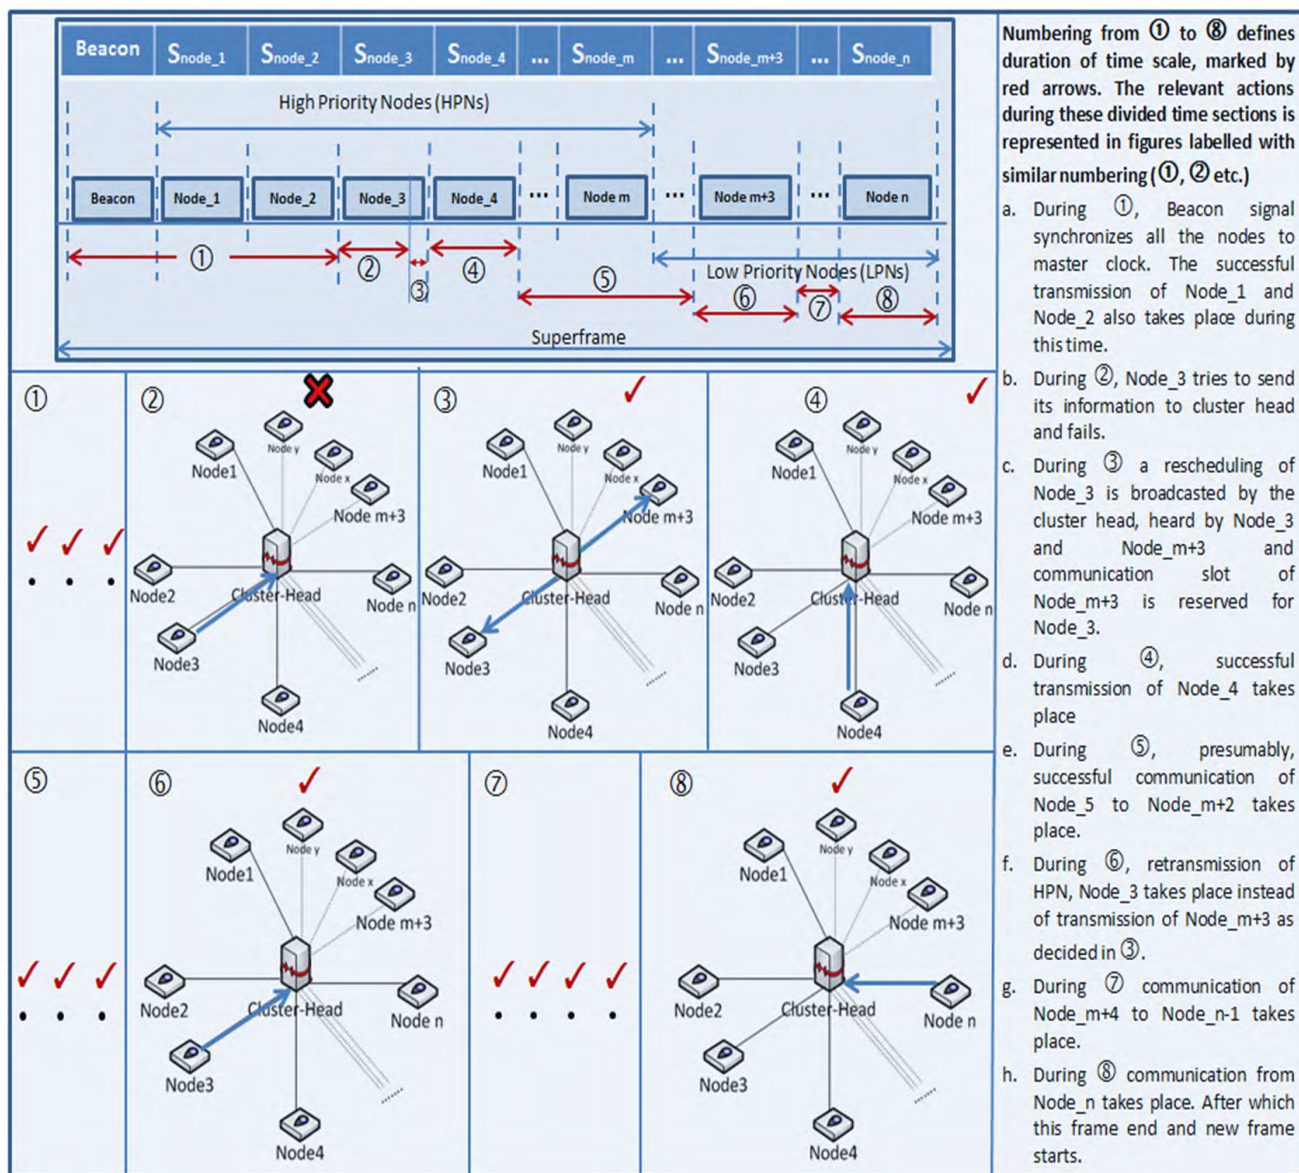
| Beacon | $S_{node\_1}$ | $S_{node\_2}$ | $S_{node\_3}$ | $S_{node\_4}$ | ... | $S_{node\_m}$ | ... | $S_{node\_m+3}$ | ... | $S_{node\_n}$ |
|---|---|---|---|---|---|---|---|---|---|---|

High Priority Nodes (HPNs)

Beacon Node_1 Node_2 Node_3 Node_4 ... Node m ... Node m+3 ... Node n

① ② ③ ④ ⑤ ⑥ ⑦ ⑧

Low Priority Nodes (LPNs)

Superframe

Numbering from ① to ⑧ defines duration of time scale, marked by red arrows. The relevant actions during these divided time sections is represented in figures labelled with similar numbering (①, ② etc.)

a. During ①, Beacon signal synchronizes all the nodes to master clock. The successful transmission of Node_1 and Node_2 also takes place during this time.

b. During ②, Node_3 tries to send its information to cluster head and fails.

c. During ③ a rescheduling of Node_3 is broadcasted by the cluster head, heard by Node_3 and Node_m+3 and communication slot of Node_m+3 is reserved for Node_3.

d. During ④, successful transmission of Node_4 takes place

e. During ⑤, presumably, successful communication of Node_5 to Node_m+2 takes place.

f. During ⑥, retransmission of HPN, Node_3 takes place instead of transmission of Node_m+3 as decided in ③.

g. During ⑦ communication of Node_m+4 to Node_n-1 takes place.

h. During ⑧ communication from Node_n takes place. After which this frame end and new frame starts.

① ✓ ✓ ✓ . . .

② ✗ Node1 Node y Node x Node m+3 Node2 Cluster-Head Node n Node3 Node4

③ ✓ Node1 Node y Node x Node m+3 Node2 Cluster-Head Node n Node3 Node4

④ ✓ Node1 Node y Node x Node m+3 Node2 Cluster-Head Node n Node3 Node4

⑤ ✓ ✓ ✓ . . .

⑥ ✓ Node1 Node y Node x Node m+3 Node2 Cluster-Head Node n Node3 Node4

⑦ ✓ ✓ ✓ ✓ . . . .

⑧ ✓ Node1 Node y Node x Node m+3 Node2 Cluster-Head Node n Node3 Node4